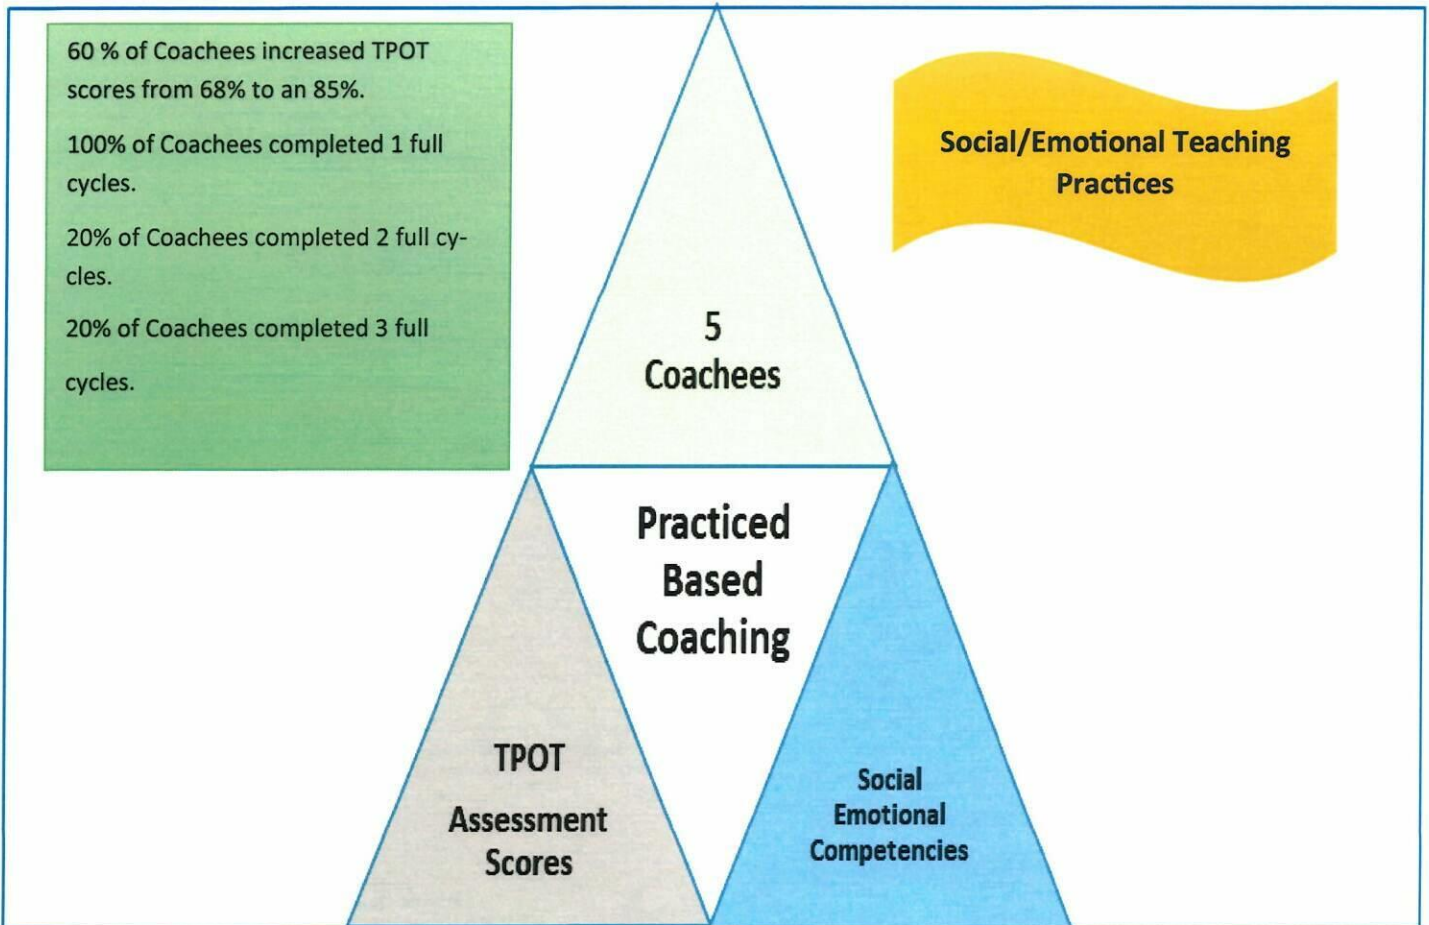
60 % of Coachees increased TPOT scores from 68% to an 85%.

100% of Coachees completed 1 full cycles.

20% of Coachees completed 2 full cycles.

20% of Coachees completed 3 full cycles.

Social/Emotional Teaching Practices

5 Coachees

Practiced Based Coaching

TPOT Assessment Scores

Social Emotional Competencies